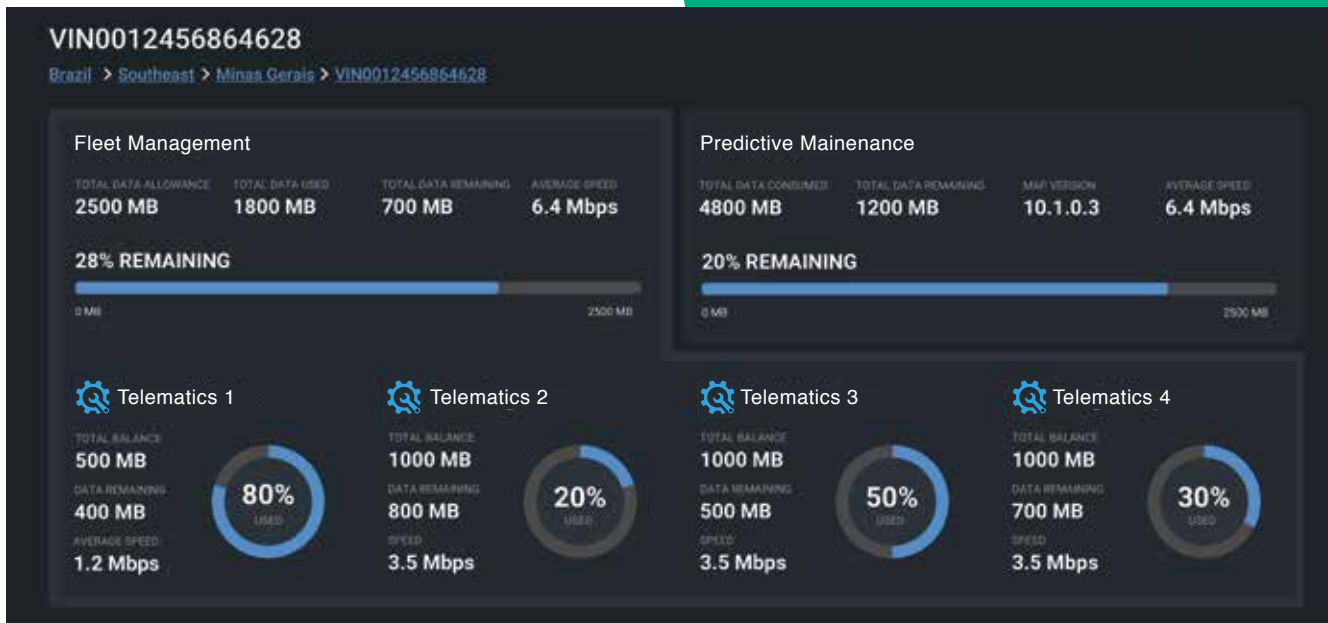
VIN0012456864628

Brazil > Southeast > Minas Gerais > VIN0012456864628

Fleet Management

TOTAL DATA ALLOWANCE
2500 MB

TOTAL DATA USED
1800 MB

TOTAL DATA REMAINING
700 MB

AVERAGE SPEED
6.4 Mbps

28% REMAINING

0 MB

2500 MB

Predictive Mainenance

TOTAL DATA CONSUMED
4800 MB

TOTAL DATA REMAINING
1200 MB

MAP VERSION
10.1.0.3

AVERAGE SPEED
6.4 Mbps

20% REMAINING

0 MB

2500 MB

Telematics 1

TOTAL BALANCE
500 MB

DATA REMAINING
400 MB

AVERAGE SPEED
1.2 Mbps

80%
USED

Telematics 2

TOTAL BALANCE
1000 MB

DATA REMAINING
800 MB

SPEED
3.5 Mbps

20%
USED

Telematics 3

TOTAL BALANCE
1000 MB

DATA REMAINING
500 MB

SPEED
3.5 Mbps

50%
USED

Telematics 4

TOTAL BALANCE
1000 MB

DATA REMAINING
700 MB

SPEED
3.5 Mbps

30%
USED